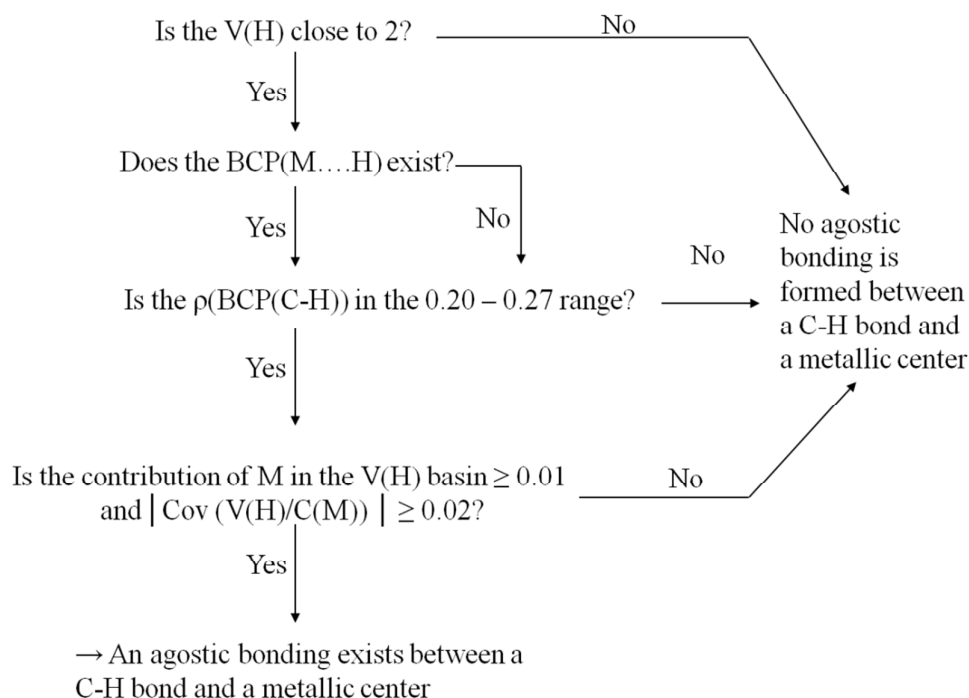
Is the V(H) close to 2?

No

Yes

Does the BCP(M….H) exist?

Yes

No

No

Is the ρ(BCP(C-H)) in the 0.20 – 0.27 range?

No agostic bonding is formed between a C-H bond and a metallic center

Yes

Is the contribution of M in the V(H) basin $\geq 0.01$ and $|$ Cov (V(H)/C(M)) $| \geq 0.02$?

No

Yes

→ An agostic bonding exists between a C-H bond and a metallic center